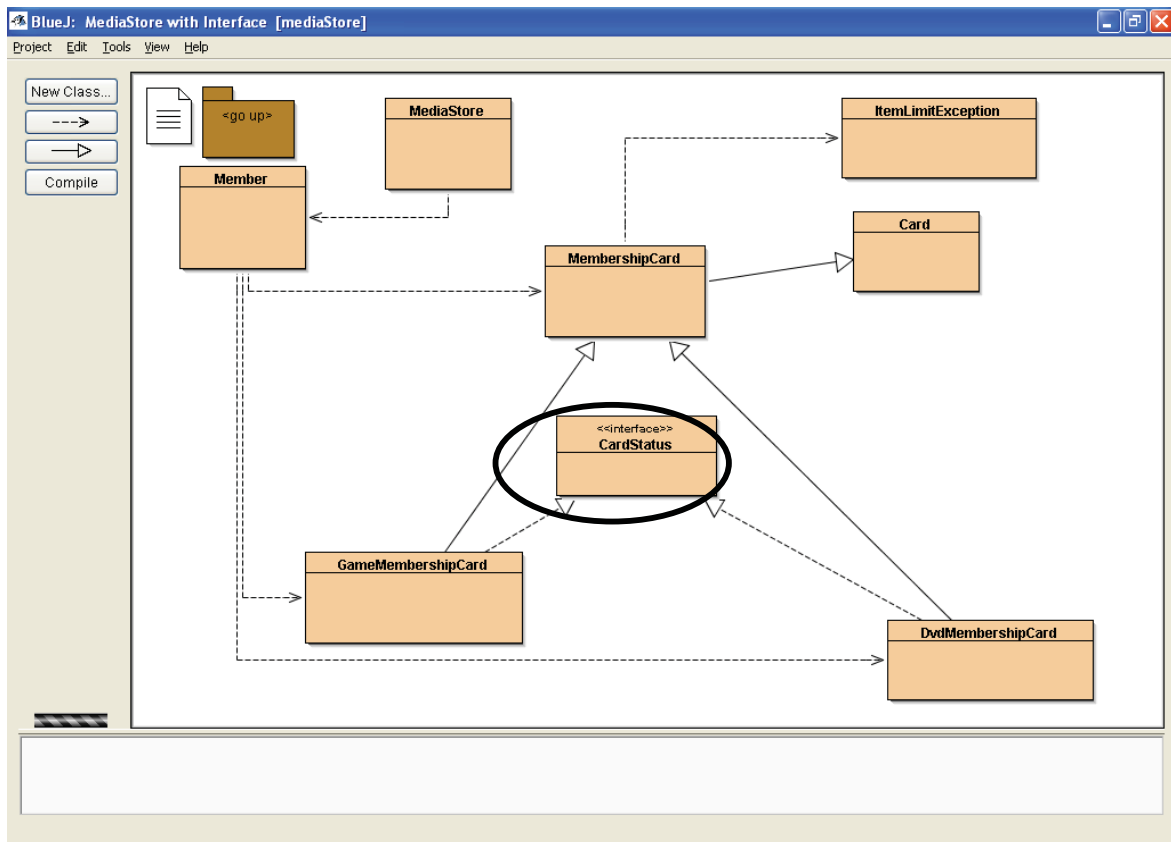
BlueJ: MediaStore with Interface [mediaStore]

Project Edit Tools View Help

New Class...

Compile

<go up>

MediaStore

ItemLimitException

Member

Card

MembershipCard

<<interface>>
CardStatus

GameMembershipCard

DvdMembershipCard